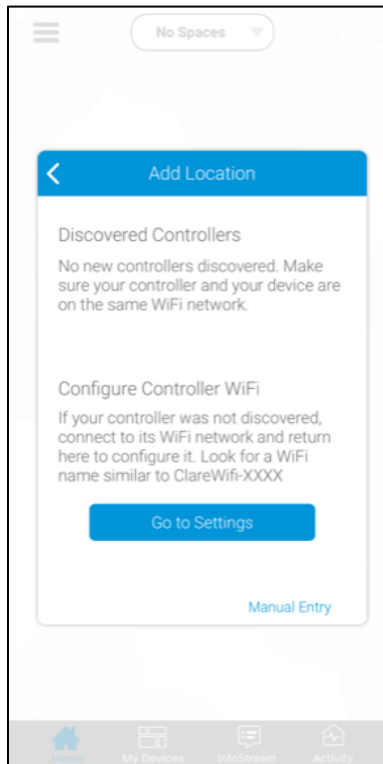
No Spaces

Add Location

Discovered Controllers

No new controllers discovered. Make sure your controller and your device are on the same WiFi network.

Configure Controller WiFi

If your controller was not discovered, connect to its WiFi network and return here to configure it. Look for a WiFi name similar to ClareWifi-XXXX

Go to Settings

Manual Entry

Home My Devices InfoStream Activity